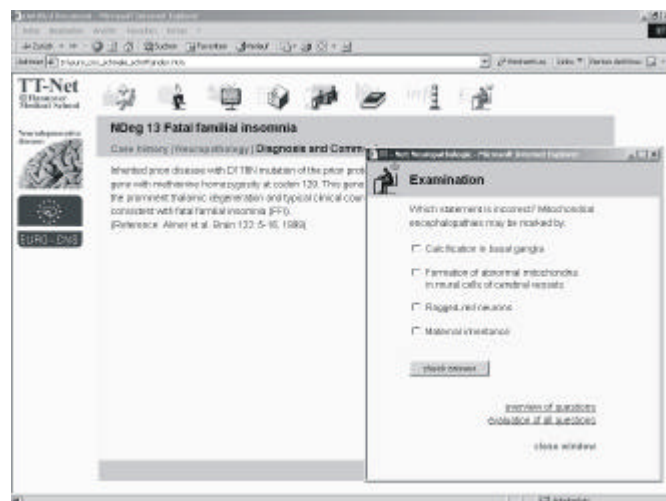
TT-Net

EURO-CNS

NDeg 13 Fatal familial insomnia

Case history | Neuropathology | Diagnosis and Comm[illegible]

Inherited prion diseases with D178N mutation of the prion prot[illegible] gene with methionine homozygosity at codon 129. This gene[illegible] the prominent thalamic degeneration and typical clinical cour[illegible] consistent with fatal familial insomnia (FFI). (Reference: Almer et al. Brain 122: 5-16, 1999)

Examination

Which statement is incorrect? Mitochondrial encephalopathies may be marked by:

☐ Calcification in basal ganglia

☐ Formation of abnormal mitochondria in mural cells of cerebral vessels

☐ Ragged-red neurons

☐ Maternal inheritance

check answer

overview of questions
explanation of all questions

close window